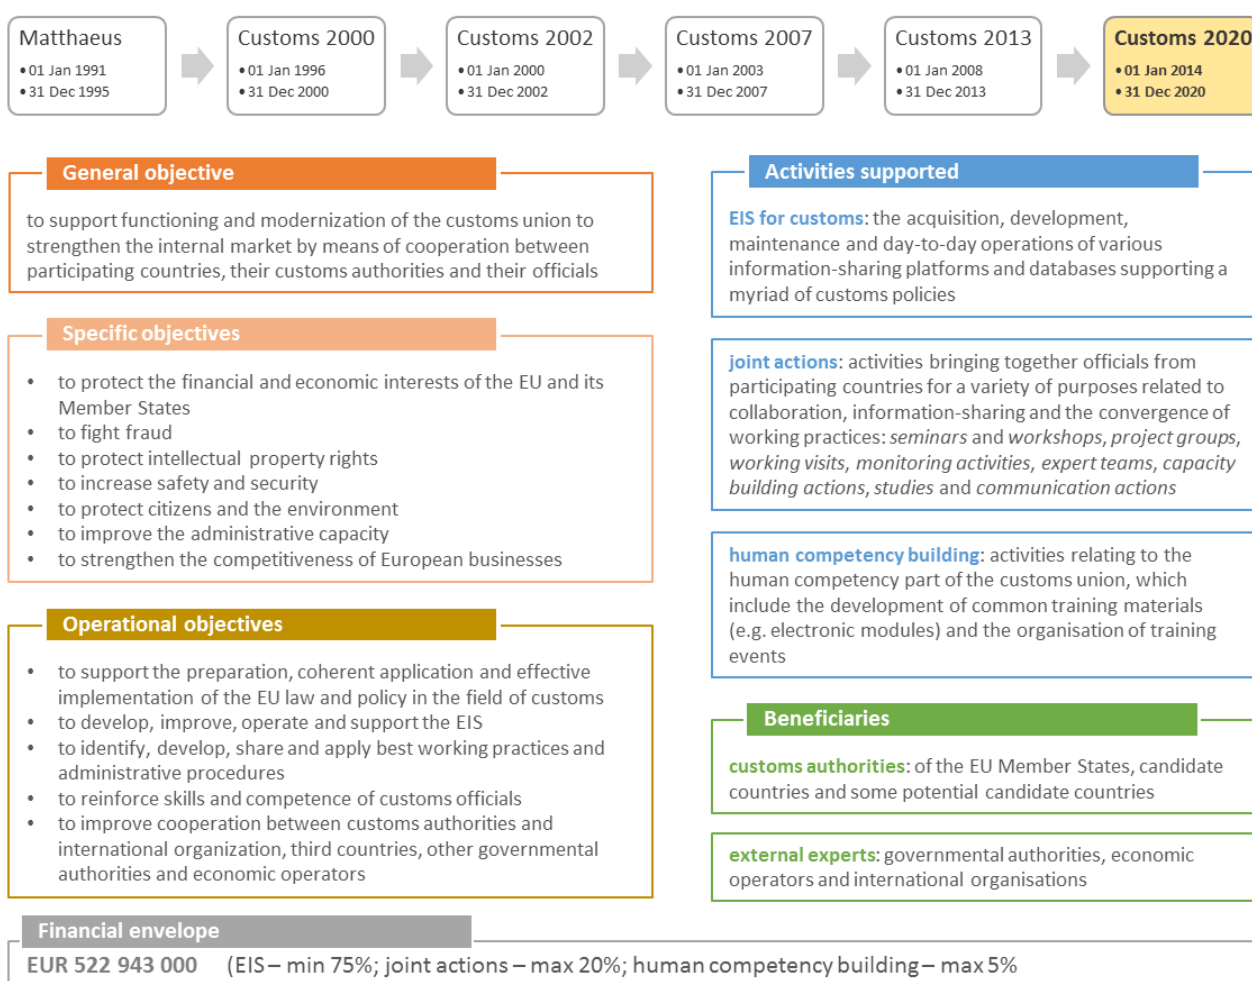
Matthaeus
• 01 Jan 1991
• 31 Dec 1995

Customs 2000
• 01 Jan 1996
• 31 Dec 2000

Customs 2002
• 01 Jan 2000
• 31 Dec 2002

Customs 2007
• 01 Jan 2003
• 31 Dec 2007

Customs 2013
• 01 Jan 2008
• 31 Dec 2013

Customs 2020
• 01 Jan 2014
• 31 Dec 2020

General objective

to support functioning and modernization of the customs union to strengthen the internal market by means of cooperation between participating countries, their customs authorities and their officials

Specific objectives

• to protect the financial and economic interests of the EU and its Member States
• to fight fraud
• to protect intellectual property rights
• to increase safety and security
• to protect citizens and the environment
• to improve the administrative capacity
• to strengthen the competitiveness of European businesses

Operational objectives

• to support the preparation, coherent application and effective implementation of the EU law and policy in the field of customs
• to develop, improve, operate and support the EIS
• to identify, develop, share and apply best working practices and administrative procedures
• to reinforce skills and competence of customs officials
• to improve cooperation between customs authorities and international organization, third countries, other governmental authorities and economic operators

Activities supported

EIS for customs: the acquisition, development, maintenance and day-to-day operations of various information-sharing platforms and databases supporting a myriad of customs policies

joint actions: activities bringing together officials from participating countries for a variety of purposes related to collaboration, information-sharing and the convergence of working practices: seminars and workshops, project groups, working visits, monitoring activities, expert teams, capacity building actions, studies and communication actions

human competency building: activities relating to the human competency part of the customs union, which include the development of common training materials (e.g. electronic modules) and the organisation of training events

Beneficiaries

customs authorities: of the EU Member States, candidate countries and some potential candidate countries

external experts: governmental authorities, economic operators and international organisations

Financial envelope

EUR 522 943 000 (EIS – min 75%; joint actions – max 20%; human competency building – max 5%